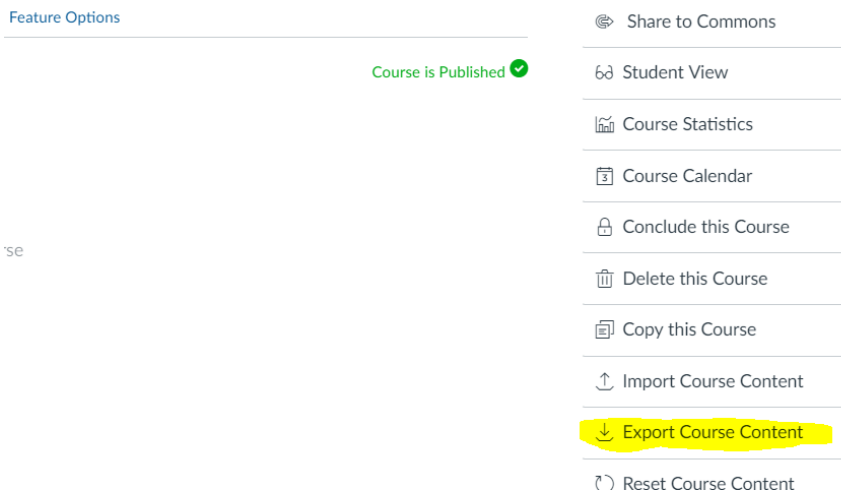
Feature Options

Course is Published

rse

Share to Commons

Student View

Course Statistics

3 Course Calendar

Conclude this Course

Delete this Course

Copy this Course

Import Course Content

Export Course Content

Reset Course Content